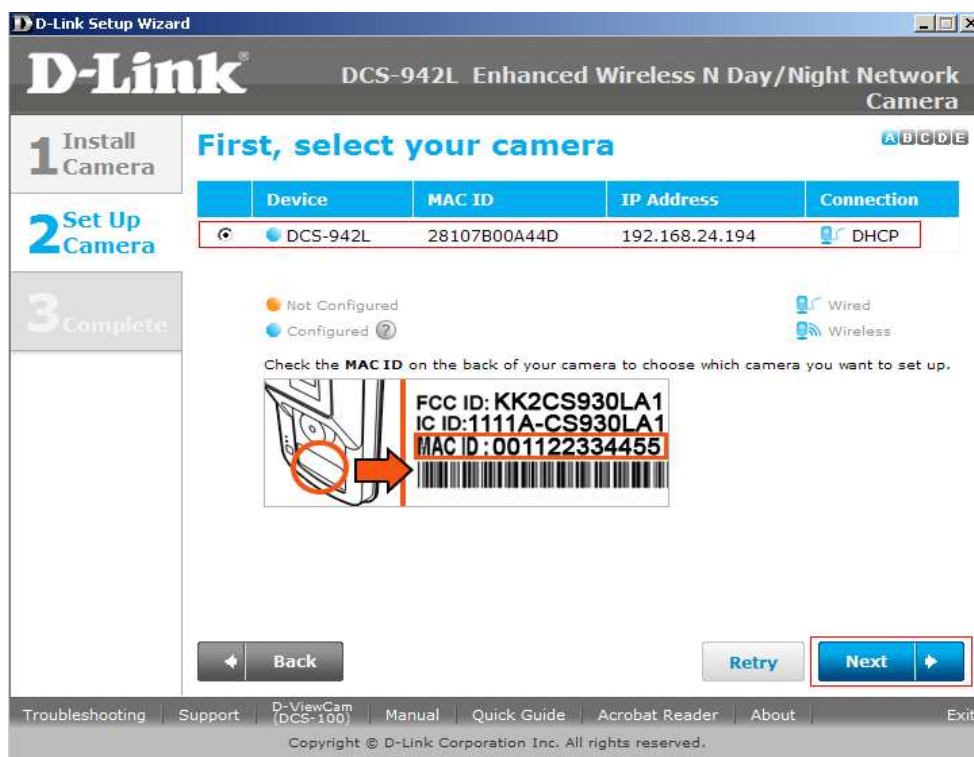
D-Link Setup Wizard

D-Link

DCS-942L Enhanced Wireless N Day/Night Network Camera

1 Install Camera

2 Set Up Camera

3 Complete

First, select your camera

A B C D E

| | Device | MAC ID | IP Address | Connection |
|---|---|---|---|---|
| ⊙ | DCS-942L | 28107B00A44D | 192.168.24.194 | DHCP |

Not Configured
Configured ?

Wired
Wireless

Check the MAC ID on the back of your camera to choose which camera you want to set up.

FCC ID: KK2CS930LA1
IC ID:1111A-CS930LA1
MAC ID : 001122334455

Back

Retry

Next

Troubleshooting | Support | D-ViewCam (DCS-100) | Manual | Quick Guide | Acrobat Reader | About | Exit

Copyright © D-Link Corporation Inc. All rights reserved.